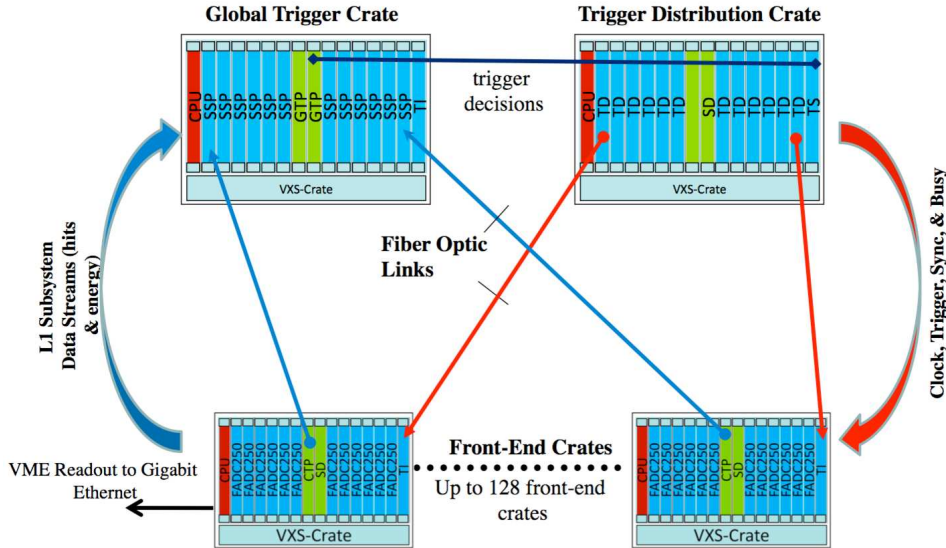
Global Trigger Crate

CPU SSP SSP SSP SSP SSP SSP GTP GTP SSP SSP SSP SSP SSP TI

VXS-Crate

Trigger Distribution Crate

CPU TD TD TD TD TD TD SD TD TD TD TD TD TD TS

VXS-Crate

trigger decisions

L1 Subsystem Data Streams (hits & energy)

Fiber Optic Links

Clock, Trigger, Sync, & Busy

CPU FADC250 FADC250 FADC250 FADC250 FADC250 FADC250 CTP SD FADC250 FADC250 FADC250 FADC250 FADC250 FADC250 TI

VXS-Crate

Front-End Crates

Up to 128 front-end crates

CPU FADC250 FADC250 FADC250 FADC250 FADC250 FADC250 CTP SD FADC250 FADC250 FADC250 FADC250 FADC250 FADC250 TI

VXS-Crate

VME Readout to Gigabit Ethernet